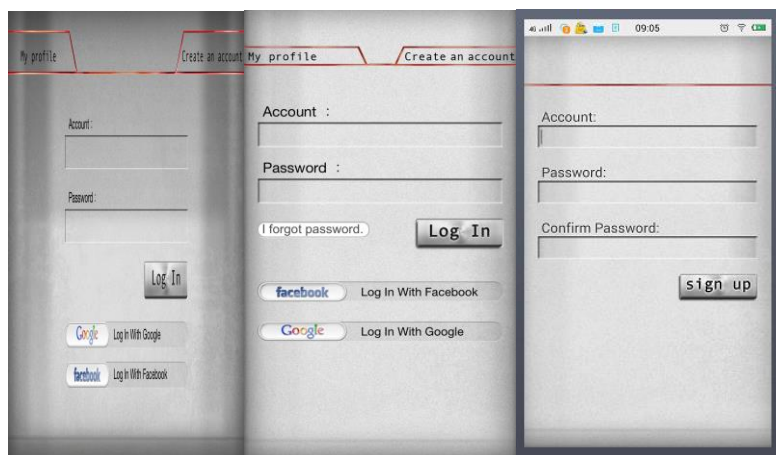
My profile

Create an account

Account :

Password :

Log In

Google Log In With Google

facebook Log In With Facebook

My profile

Create an account

Account :

Password :

I forgot password.

Log In

facebook Log In With Facebook

Google Log In With Google

4G 09:05

Account:

Password:

Confirm Password:

sign up